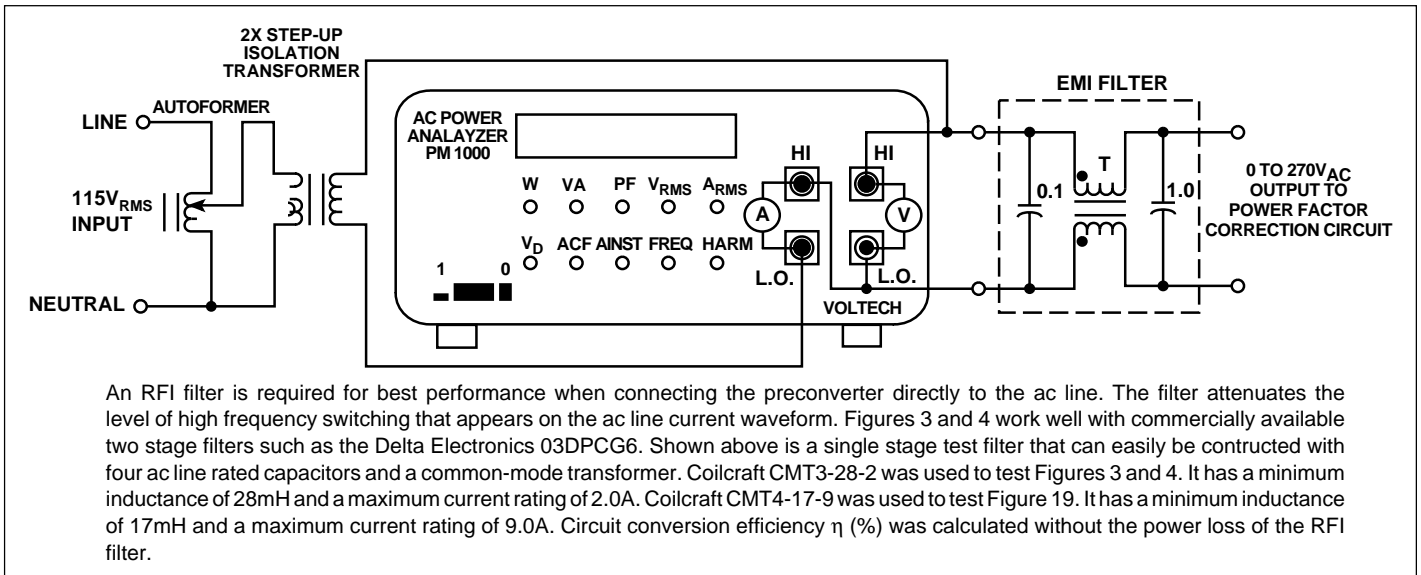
2X STEP-UP ISOLATION TRANSFORMER

LINE

AUTOFORMER

$115V_{RMS}$ INPUT

NEUTRAL

AC POWER ANALAYZER PM 1000

W VA PF $V_{RMS}$ $A_{RMS}$

$V_D$ ACF AINST FREQ HARM

1 0

HI

A

L.O.

HI

V

L.O.

VOLTECH

EMI FILTER

0.1

T

1.0

0 TO $270V_{AC}$ OUTPUT TO POWER FACTOR CORRECTION CIRCUIT

An RFI filter is required for best performance when connecting the preconverter directly to the ac line. The filter attenuates the level of high frequency switching that appears on the ac line current waveform. Figures 3 and 4 work well with commercially available two stage filters such as the Delta Electronics 03DPCG6. Shown above is a single stage test filter that can easily be contructed with four ac line rated capacitors and a common-mode transformer. Coilcraft CMT3-28-2 was used to test Figures 3 and 4. It has a minimum inductance of 28mH and a maximum current rating of 2.0A. Coilcraft CMT4-17-9 was used to test Figure 19. It has a minimum inductance of 17mH and a maximum current rating of 9.0A. Circuit conversion efficiency $\eta$ (%) was calculated without the power loss of the RFI filter.